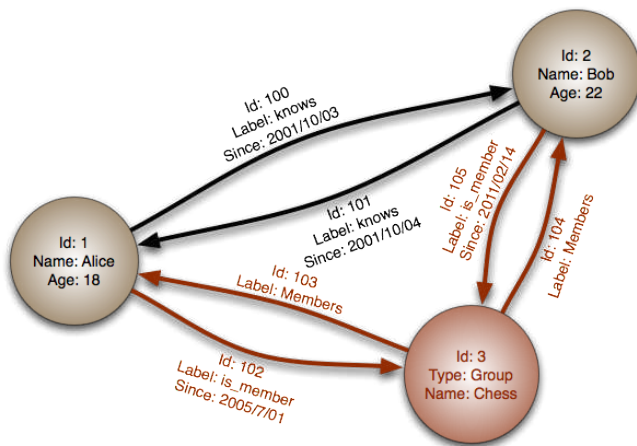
Id: 2
Name: Bob
Age: 22

Id: 100
Label: knows
Since: 2001/10/03

Id: 101
Label: knows
Since: 2001/10/04

Id: 105
Label: is_member
Since: 2011/02/14

Id: 104
Label: Members

Id: 1
Name: Alice
Age: 18

Id: 103
Label: Members

Id: 102
Label: is_member
Since: 2005/7/01

Id: 3
Type: Group
Name: Chess